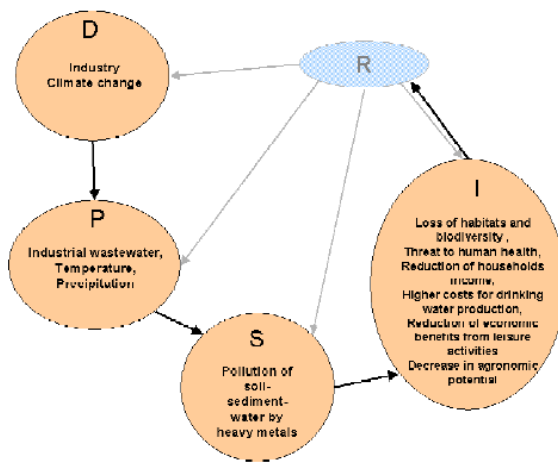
D
Industry
Climate change

R

P
Industrial wastewater,
Temperature,
Precipitation

S
Pollution of
soil-
sediment-
water by
heavy metals

I
Loss of habitats and
biodiversity ,
Threat to human health,
Reduction of households
income,
Higher costs for drinking
water production,
Reduction of economic
benefits from leisure
activities
Decrease in agronomic
potential